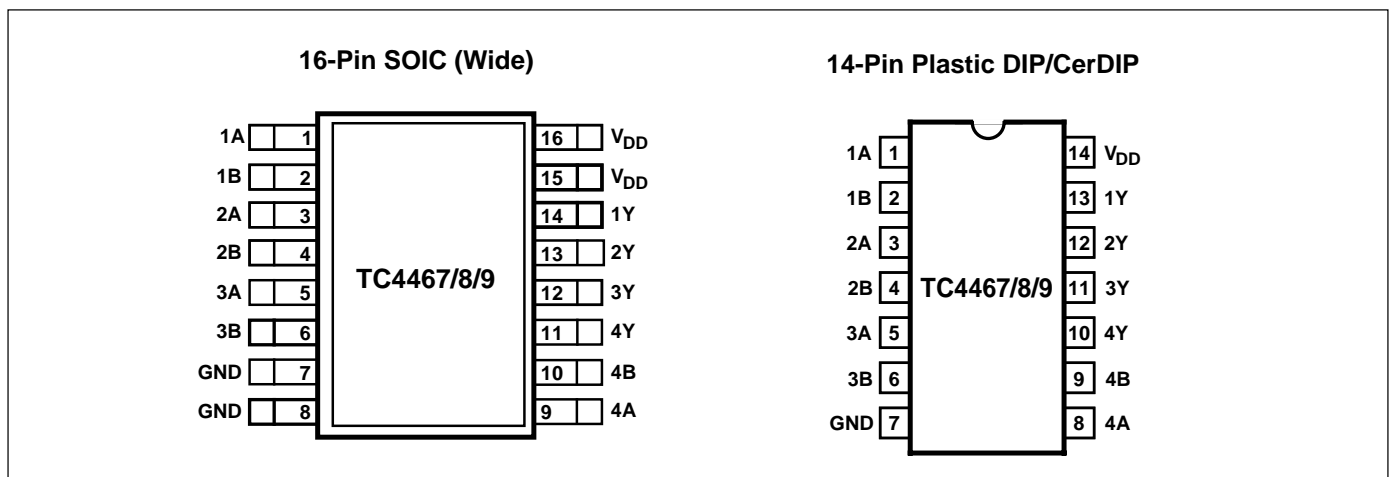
16-Pin SOIC (Wide)

| | | | |
|---|---|---|---|
| 1A | 1 | 16 | $V_{DD}$ |
| 1B | 2 | 15 | $V_{DD}$ |
| 2A | 3 | 14 | 1Y |
| 2B | 4 | 13 | 2Y |
| 3A | 5 | 12 | 3Y |
| 3B | 6 | 11 | 4Y |
| GND | 7 | 10 | 4B |
| GND | 8 | 9 | 4A |

TC4467/8/9

14-Pin Plastic DIP/CerDIP

| | | | |
|---|---|---|---|
| 1A | 1 | 14 | $V_{DD}$ |
| 1B | 2 | 13 | 1Y |
| 2A | 3 | 12 | 2Y |
| 2B | 4 | 11 | 3Y |
| 3A | 5 | 10 | 4Y |
| 3B | 6 | 9 | 4B |
| GND | 7 | 8 | 4A |

TC4467/8/9